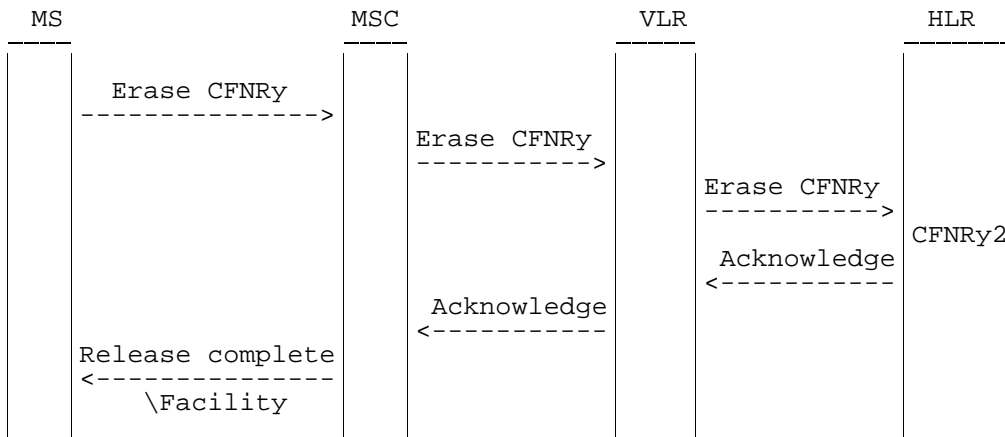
MS MSC VLR HLR

Erase CFNRy
--------------->

Erase CFNRy
----------->

Erase CFNRy
----------->

CFNRy2

Acknowledge
<-----------

Acknowledge
<-----------

Release complete
<---------------
\Facility